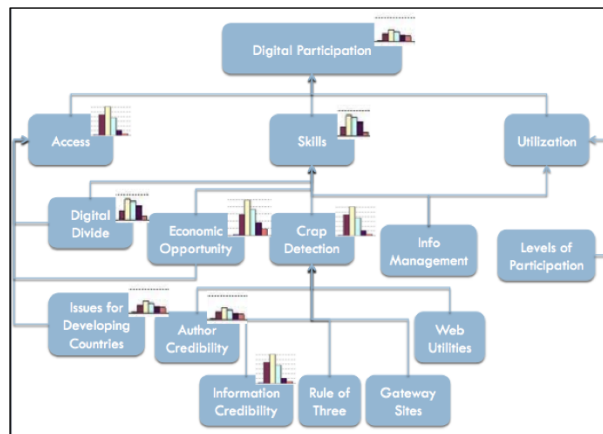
Digital Participation

Access

Skills

Utilization

Digital Divide

Economic Opportunity

Crap Detection

Info Management

Levels of Participation

Issues for Developing Countries

Author Credibility

Web Utilities

Information Credibility

Rule of Three

Gateway Sites